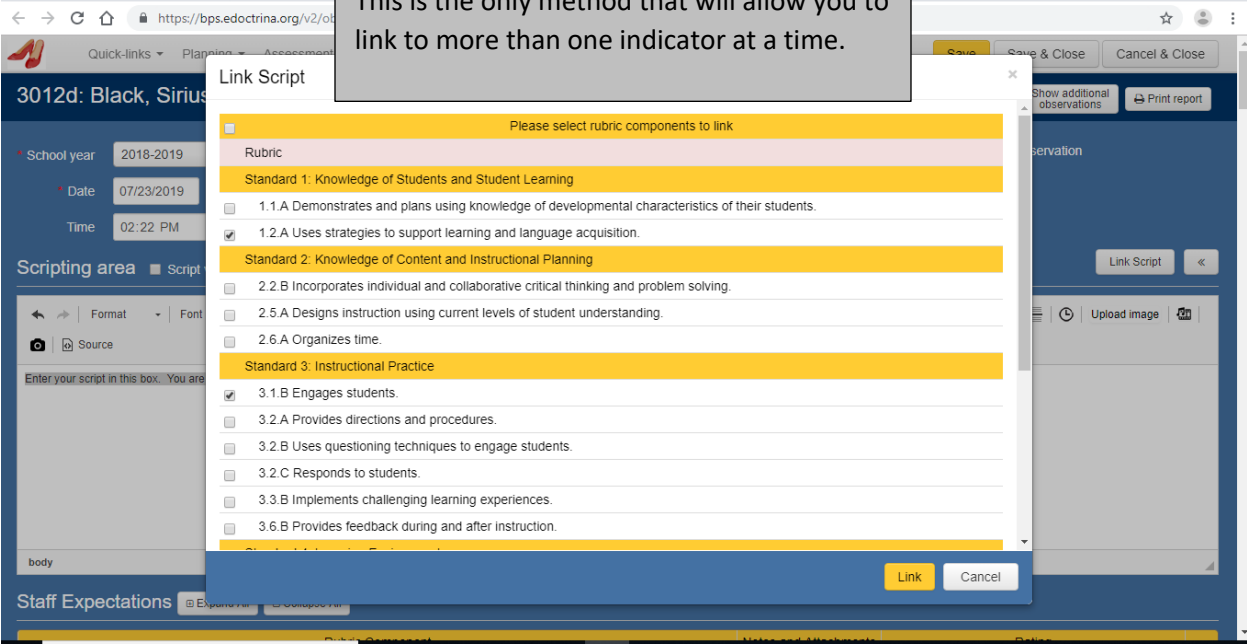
https://bps.edoctrina.org/v2/ob

This is the only method that will allow you to link to more than one indicator at a time.

Quick-links ▾ Planning ▾ Assessment

Save Save & Close Cancel & Close

3012d: Black, Sirius

Show additional observations

Print report

School year 2018-2019

Date 07/23/2019

Time 02:22 PM

servation

Scripting area Script

Link Script «

Format Font

Upload image

Source

Enter your script in this box. You are

body

Staff Expectations Expand All Collapse All

Link Script ×

Please select rubric components to link

Rubric

Standard 1: Knowledge of Students and Student Learning

1.1.A Demonstrates and plans using knowledge of developmental characteristics of their students.

1.2.A Uses strategies to support learning and language acquisition.

Standard 2: Knowledge of Content and Instructional Planning

2.2.B Incorporates individual and collaborative critical thinking and problem solving.

2.5.A Designs instruction using current levels of student understanding.

2.6.A Organizes time.

Standard 3: Instructional Practice

3.1.B Engages students.

3.2.A Provides directions and procedures.

3.2.B Uses questioning techniques to engage students.

3.2.C Responds to students.

3.3.B Implements challenging learning experiences.

3.6.B Provides feedback during and after instruction.

Link Cancel

Rubric Component Notes and Attachments Rating